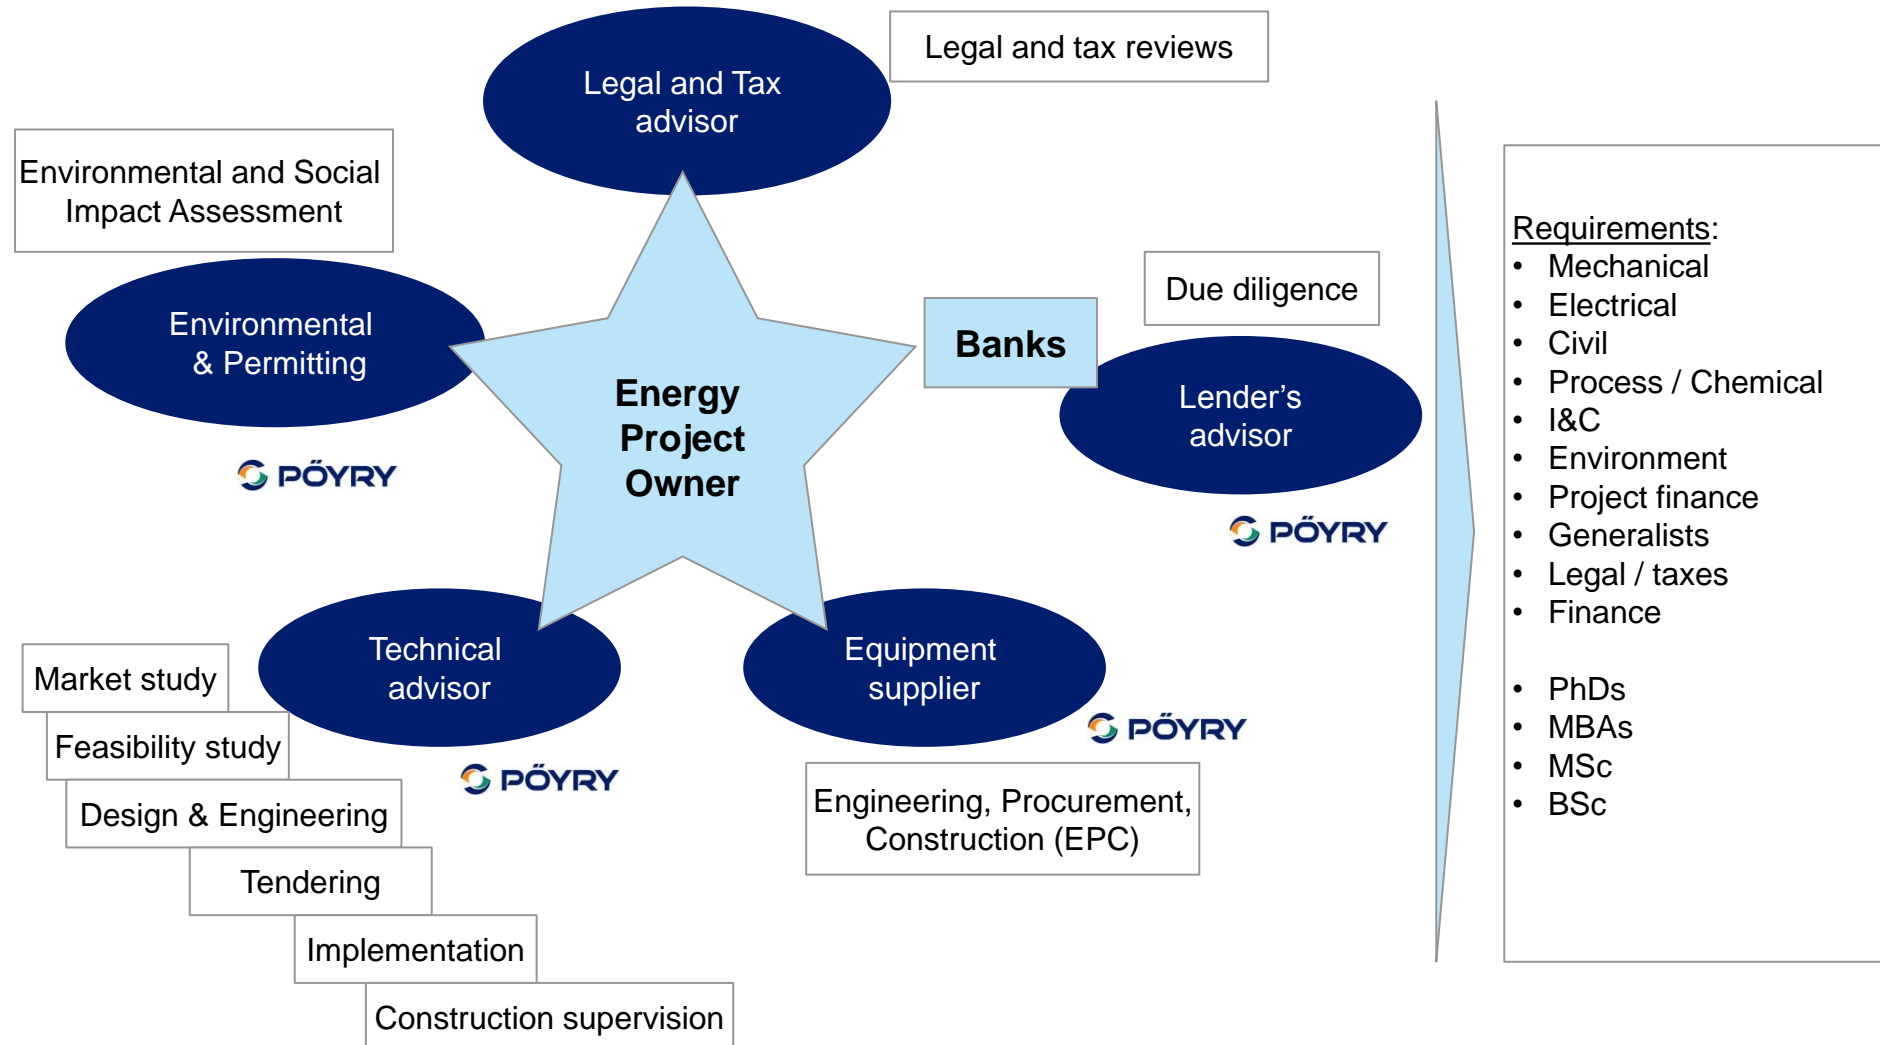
Legal and Tax advisor

Legal and tax reviews

Environmental and Social Impact Assessment

Environmental & Permitting

PÖYRY

Energy Project Owner

Banks

Due diligence

Lender's advisor

PÖYRY

Technical advisor

Equipment supplier

PÖYRY

PÖYRY

Market study

Feasibility study

Design & Engineering

Tendering

Implementation

Construction supervision

Engineering, Procurement, Construction (EPC)

Requirements:
• Mechanical
• Electrical
• Civil
• Process / Chemical
• I&C
• Environment
• Project finance
• Generalists
• Legal / taxes
• Finance

• PhDs
• MBAs
• MSc
• BSc